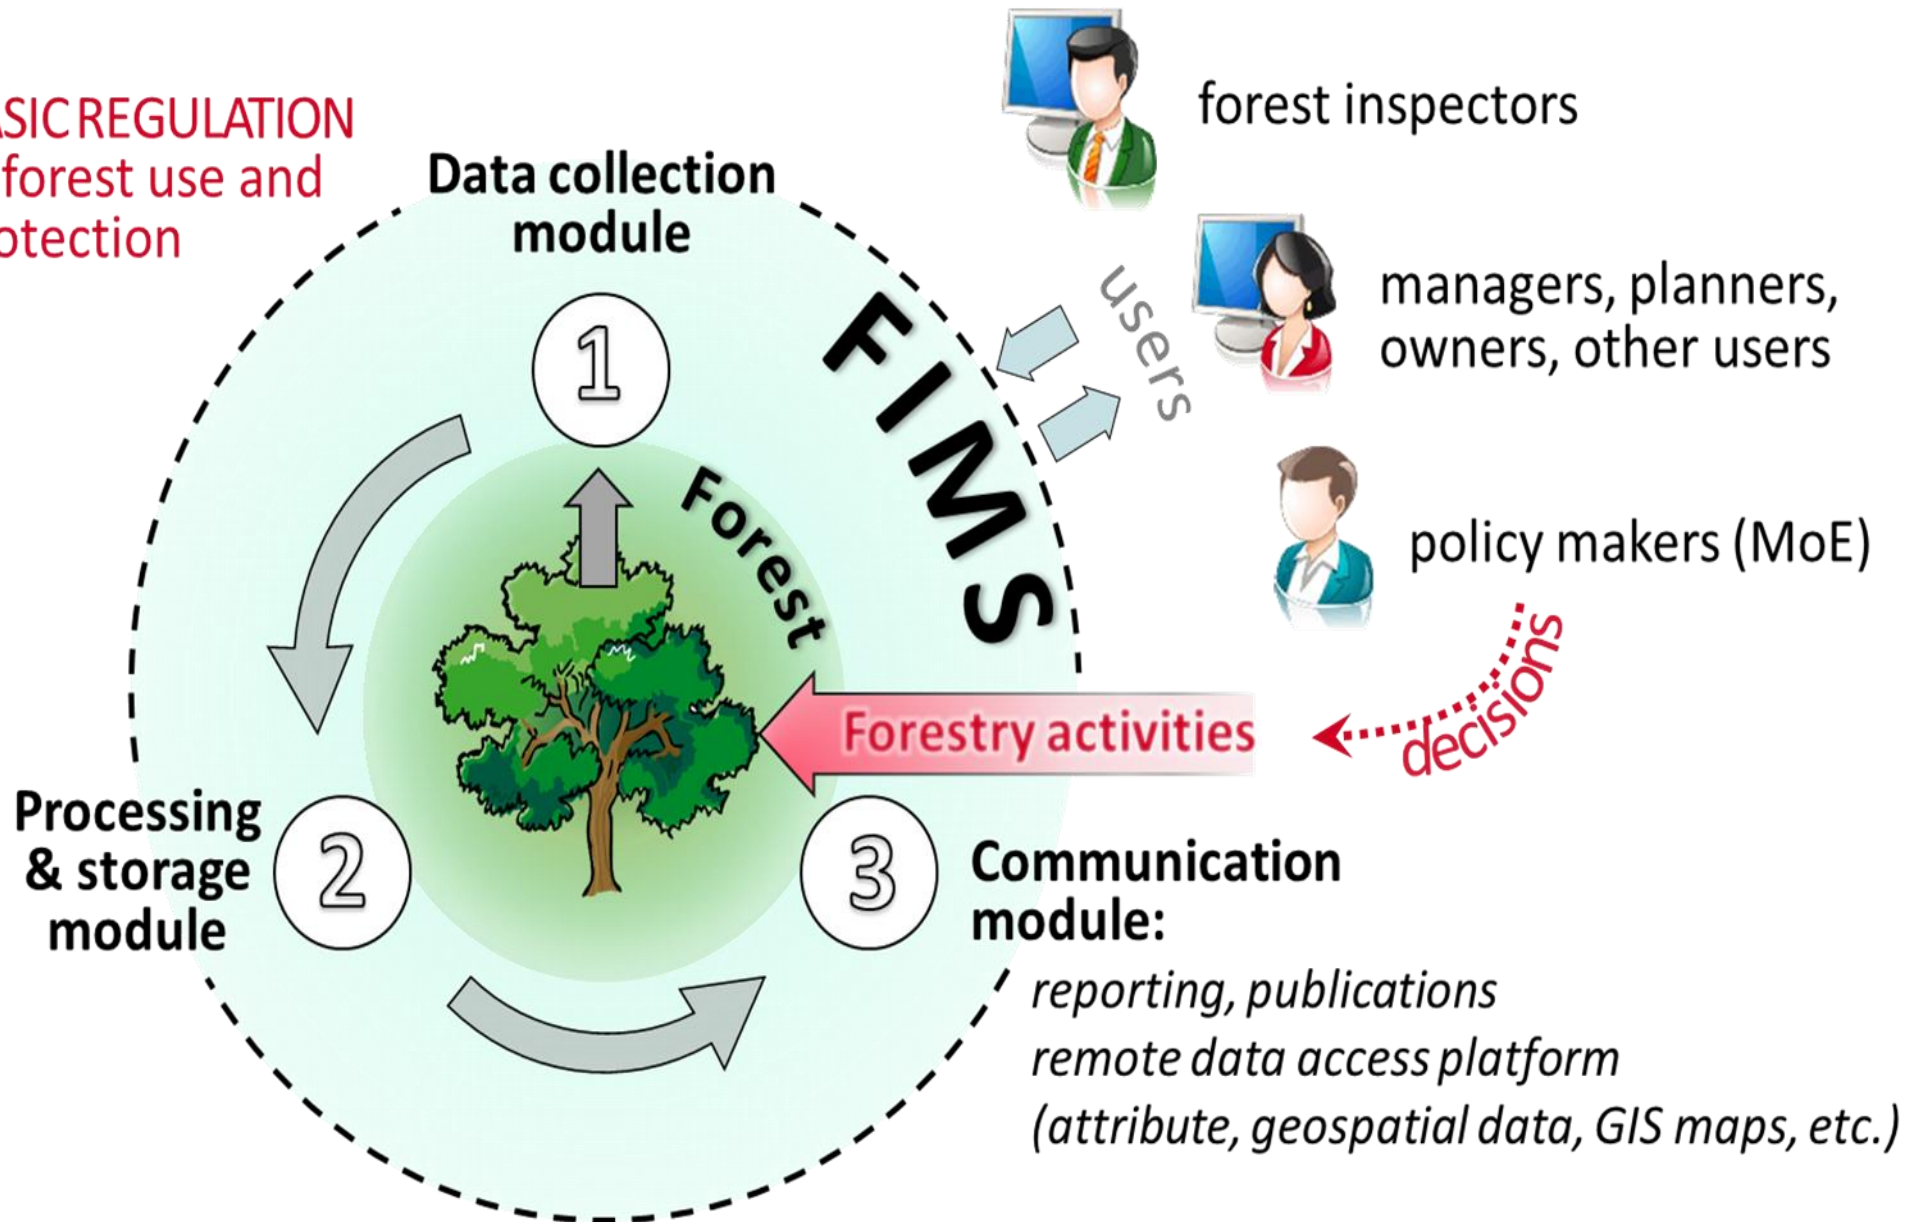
SIC REGULATION
forest use and
otection

Data collection module

1

FIMS

Forest

users

forest inspectors

managers, planners, owners, other users

policy makers (MoE)

decisions

Forestry activities

Processing & storage module

2

3

Communication module:

reporting, publications
remote data access platform
(attribute, geospatial data, GIS maps, etc.)